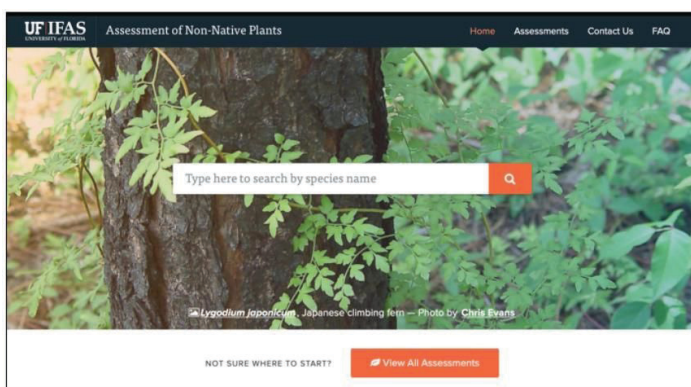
UF IFAS
UNIVERSITY of FLORIDA

Assessment of Non-Native Plants

Home Assessments Contact Us FAQ

Type here to search by species name

Lygodium japonicum, Japanese climbing fern — Photo by Chris Evans

NOT SURE WHERE TO START? View All Assessments